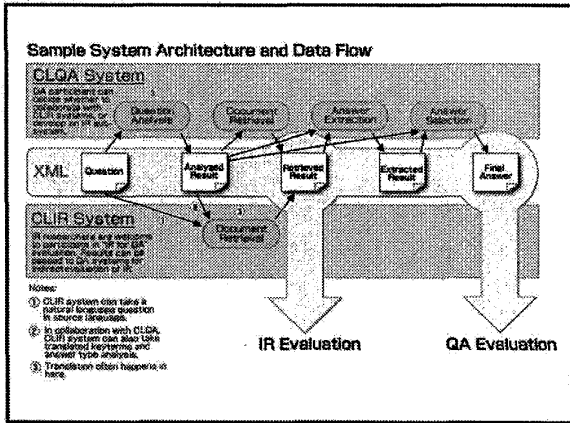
Sample System Architecture and Data Flow

CLQA System

QA participant can choose whether to collaborate with CLIR systems, or develop an IR module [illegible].

Question Analysis

Document Retrieval

Answer Extraction

Answer Selection

XML

Question

Analysed Result

Retrieved Result

Extracted Result

Final Answer

CLIR System

IR researchers are welcome to participate in "IR for QA" evaluation. Results can be passed to QA systems for indirect evaluation of IR.

Document Retrieval

Notes:

① CLIR system can take a natural language question in source language.

② In collaboration with CLQA, CLIR system can also take translated keyterms and answer type analysis.

③ Translation often happens in here.

IR Evaluation

QA Evaluation